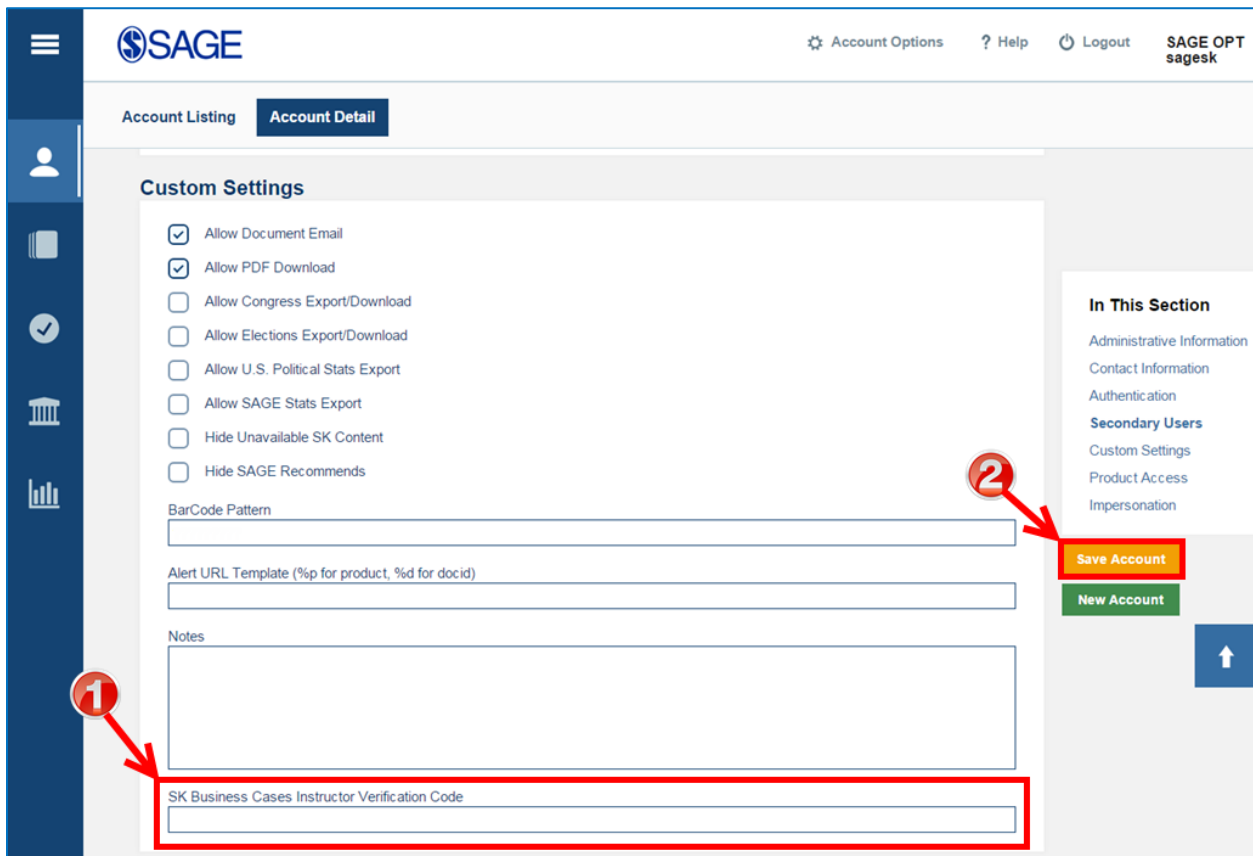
SAGE

Account Options ? Help Logout SAGE OPT sagesk

Account Listing Account Detail

Custom Settings

Allow Document Email
Allow PDF Download
Allow Congress Export/Download
Allow Elections Export/Download
Allow U.S. Political Stats Export
Allow SAGE Stats Export
Hide Unavailable SK Content
Hide SAGE Recommends

BarCode Pattern

Alert URL Template (%p for product, %d for docid)

Notes

1

SK Business Cases Instructor Verification Code

In This Section

Administrative Information
Contact Information
Authentication
Secondary Users
Custom Settings
Product Access
Impersonation

2

Save Account
New Account